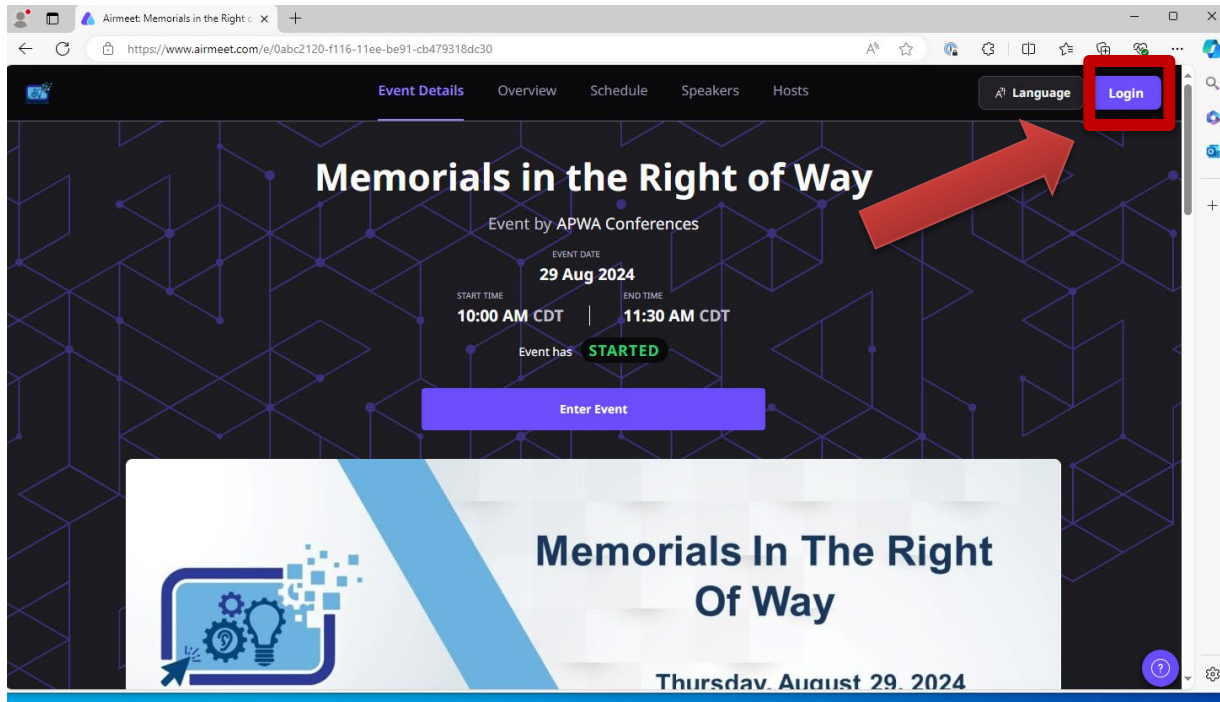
Airmeet: Memorials in the Right o

https://www.airmeet.com/e/0abc2120-f116-11ee-be91-cb479318dc30

Event Details Overview Schedule Speakers Hosts

Language Login

Memorials in the Right of Way

Event by APWA Conferences

EVENT DATE
29 Aug 2024

START TIME
10:00 AM CDT

END TIME
11:30 AM CDT

Event has STARTED

Enter Event

Memorials In The Right Of Way

Thursday, August 29, 2024